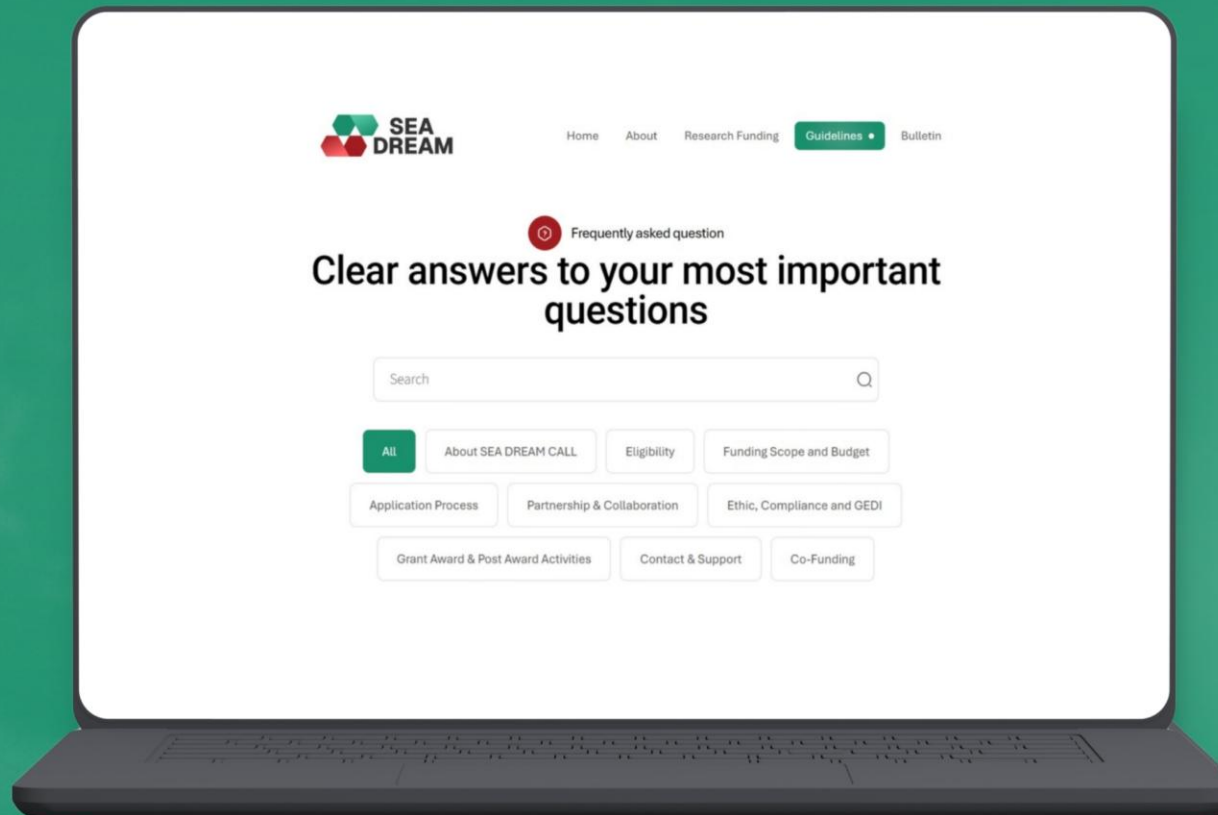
SEA DREAM

Home About Research Funding Guidelines • Bulletin

Frequently asked question

Clear answers to your most important questions

Search

All About SEA DREAM CALL Eligibility Funding Scope and Budget

Application Process Partnership & Collaboration Ethic, Compliance and GEDI

Grant Award & Post Award Activities Contact & Support Co-Funding